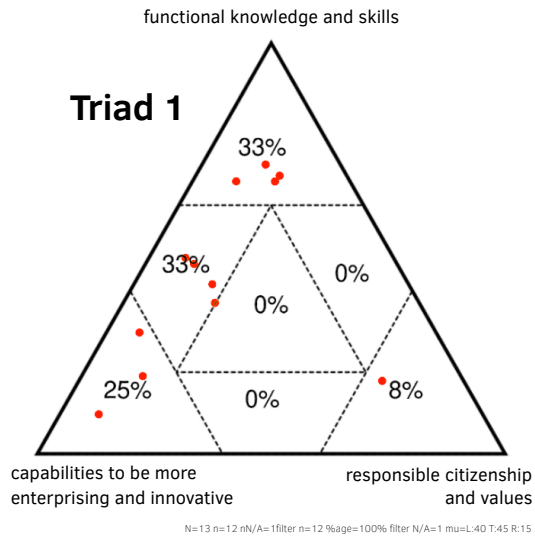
functional knowledge and skills

Triad 1

33%

33%

0%

0%

25%

0%

8%

capabilities to be more enterprising and innovative

responsible citizenship and values

N=13 n=12 nN/A=1filter n=12 %age=100% filter N/A=1 mu=L:40 T:45 R:15